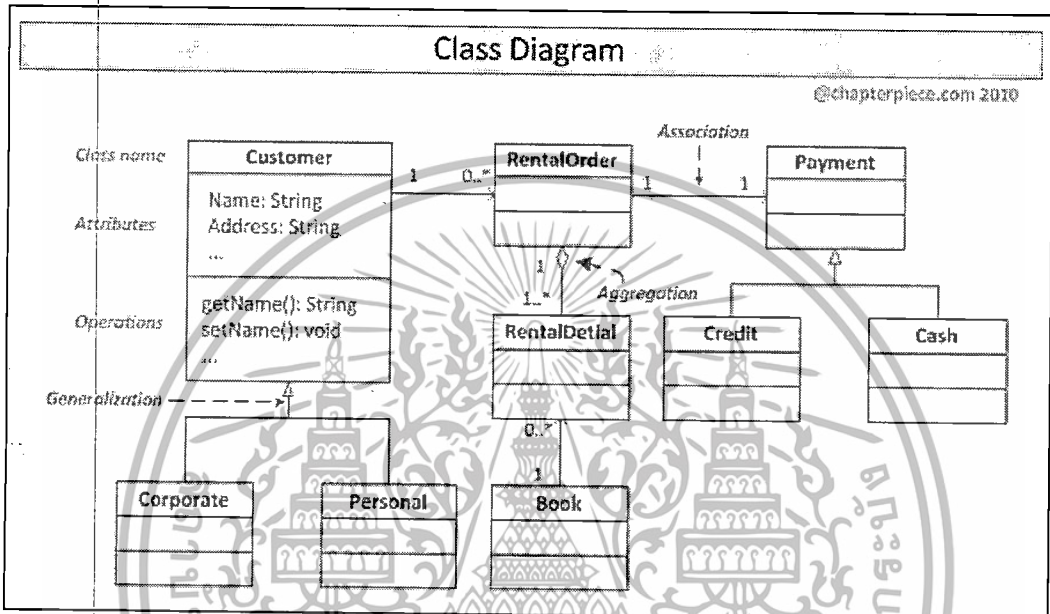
Class Diagram

@chapterpiece.com 2010

Association

Class name

Customer

1

0..*

RentalOrder

1

1

Payment

Attributes

Name: String
Address: String
...

1

1..*

Aggregation

Operations

getName(): String
setName(): void
...

RentalDetial

Credit

Cash

Generalization

0..*

1

Corporate

Personal

Book